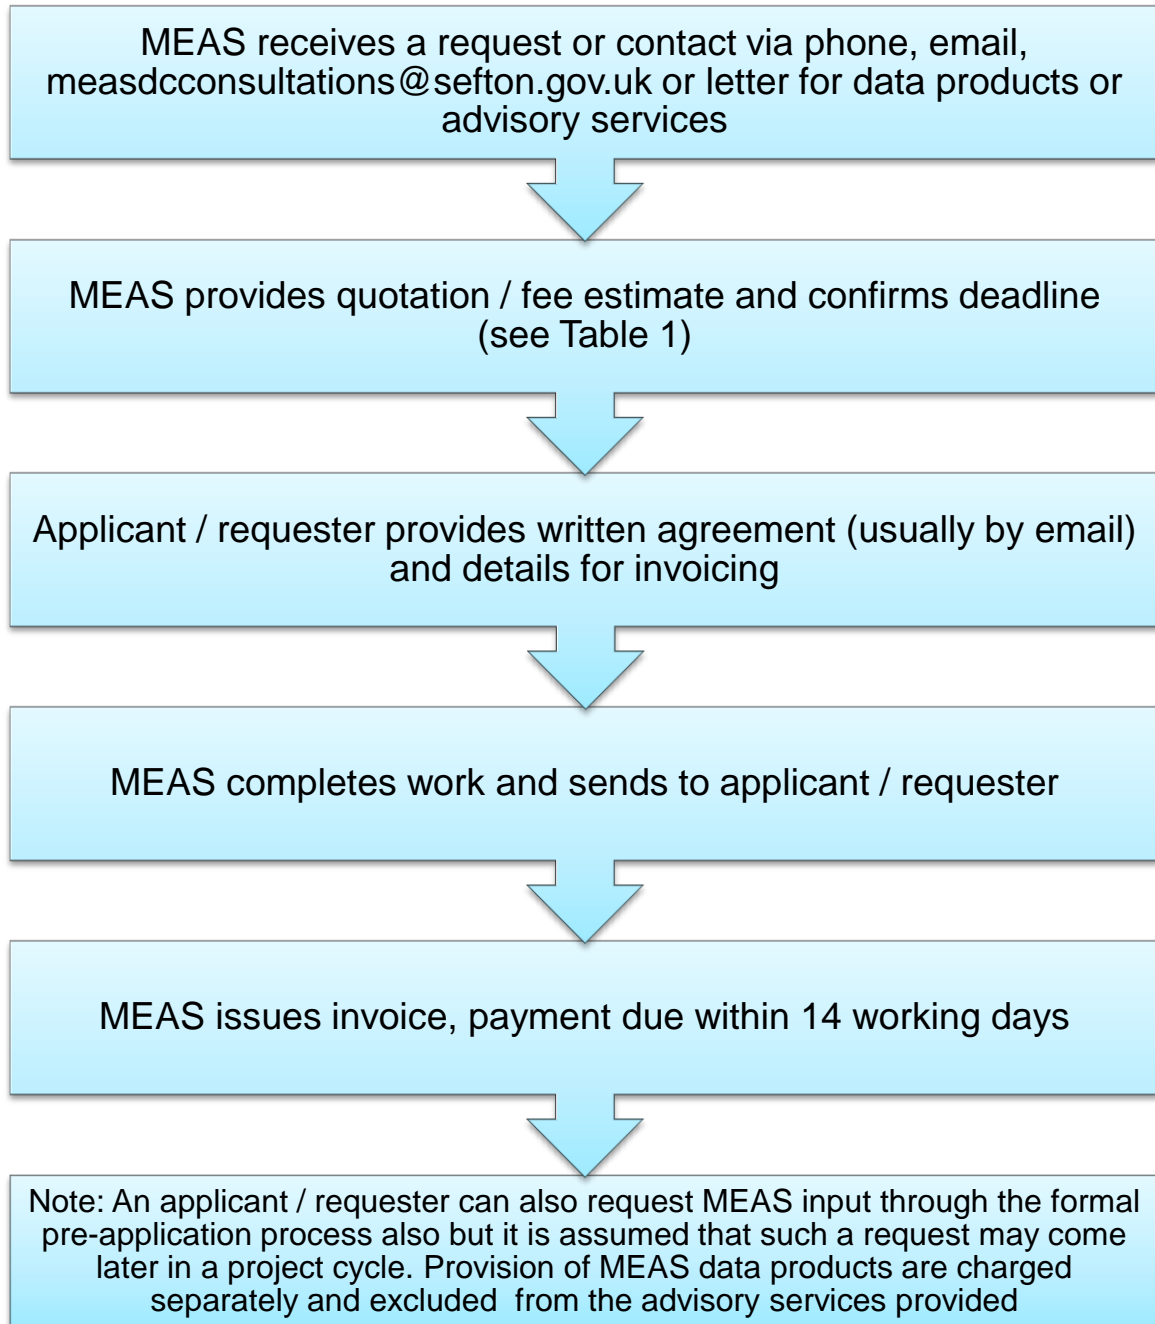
MEAS receives a request or contact via phone, email, measdcconsultations@sefton.gov.uk or letter for data products or advisory services

MEAS provides quotation / fee estimate and confirms deadline (see Table 1)

Applicant / requester provides written agreement (usually by email) and details for invoicing

MEAS completes work and sends to applicant / requester

MEAS issues invoice, payment due within 14 working days

Note: An applicant / requester can also request MEAS input through the formal pre-application process also but it is assumed that such a request may come later in a project cycle. Provision of MEAS data products are charged separately and excluded from the advisory services provided